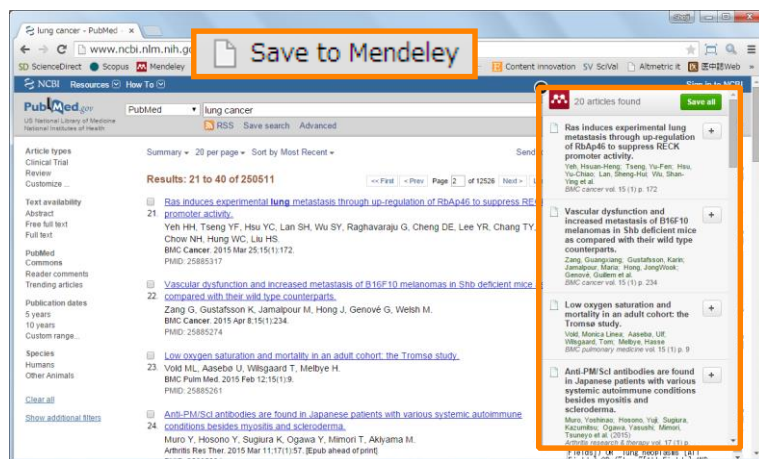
lung cancer - PubMed ×

www.ncbi.nlm.nih.go

Save to Mendeley

SD ScienceDirect Scopus Mendeley Content innovation SV SciVal Altmetric it 医中誌Web

NCBI Resources How To Sign in to NCBI

PubMed.gov US National Library of Medicine National Institutes of Health

PubMed lung cancer

RSS Save search Advanced

Article types
Clinical Trial
Review
Customize ...

Text availability
Abstract
Free full text
Full text

PubMed Commons
Reader comments
Trending articles

Publication dates
5 years
10 years
Custom range...

Species
Humans
Other Animals

Clear all

Show additional filters

Summary 20 per page Sort by Most Recent Send

Results: 21 to 40 of 250511

<< First < Prev Page 2 of 12526 Next >

21 Ras induces experimental lung metastasis through up-regulation of RbAp46 to suppress RECK promoter activity.
Yeh HH, Tseng YF, Hsu YC, Lan SH, Wu SY, Raghavaraju G, Cheng DE, Lee YR, Chang TY, Chow NH, Hung WC, Liu HS.
BMC Cancer. 2015 Mar 25;15(1):172.
PMID: 25885317

22 Vascular dysfunction and increased metastasis of B16F10 melanomas in Shb deficient mice as compared with their wild type counterparts.
Zang G, Gustafsson K, Jamalpour M, Hong J, Genové G, Welsh M.
BMC Cancer. 2015 Apr 8;15(1):234.
PMID: 25885274

23 Low oxygen saturation and mortality in an adult cohort: the Tromsø study.
Vold ML, Aasebø U, Wilsgaard T, Melbye H.
BMC Pulm Med. 2015 Feb 12;15(1):9.
PMID: 25885261

24 Anti-PM/Scl antibodies are found in Japanese patients with various systemic autoimmune conditions besides myositis and scleroderma.
Muro Y, Hosono Y, Sugiura K, Ogawa Y, Mimori T, Akiyama M.
Arthritis Res Ther. 2015 Mar 11;17(1):57. [Epub ahead of print]

20 articles found Save all

Ras induces experimental lung metastasis through up-regulation of RbAp46 to suppress RECK promoter activity.
Yeh, Hsuan-Heng; Tseng, Yu-Fen; Hsu, Yu-Chiao; Lan, Sheng-Hui; Wu, Shan-Ying et al.
BMC cancer vol. 15 (1) p. 172

Vascular dysfunction and increased metastasis of B16F10 melanomas in Shb deficient mice as compared with their wild type counterparts.
Zang, Guangxiang; Gustafsson, Karin; Jamalpour, Maria; Hong, JongWook; Genove, Guillem et al.
BMC cancer vol. 15 (1) p. 234

Low oxygen saturation and mortality in an adult cohort: the Tromsø study.
Vold, Monica Linea; Aasebø, Ulf; Wilsgaard, Tom; Melbye, Hasse
BMC pulmonary medicine vol. 15 (1) p. 9

Anti-PM/Scl antibodies are found in Japanese patients with various systemic autoimmune conditions besides myositis and scleroderma.
Muro, Yoshinao; Hosono, Yuji; Sugiura, Kazumitsu; Ogawa, Yasushi; Mimori, Tsuneyo et al. (2015)
Arthritis research & therapy vol. 17 (1) p.